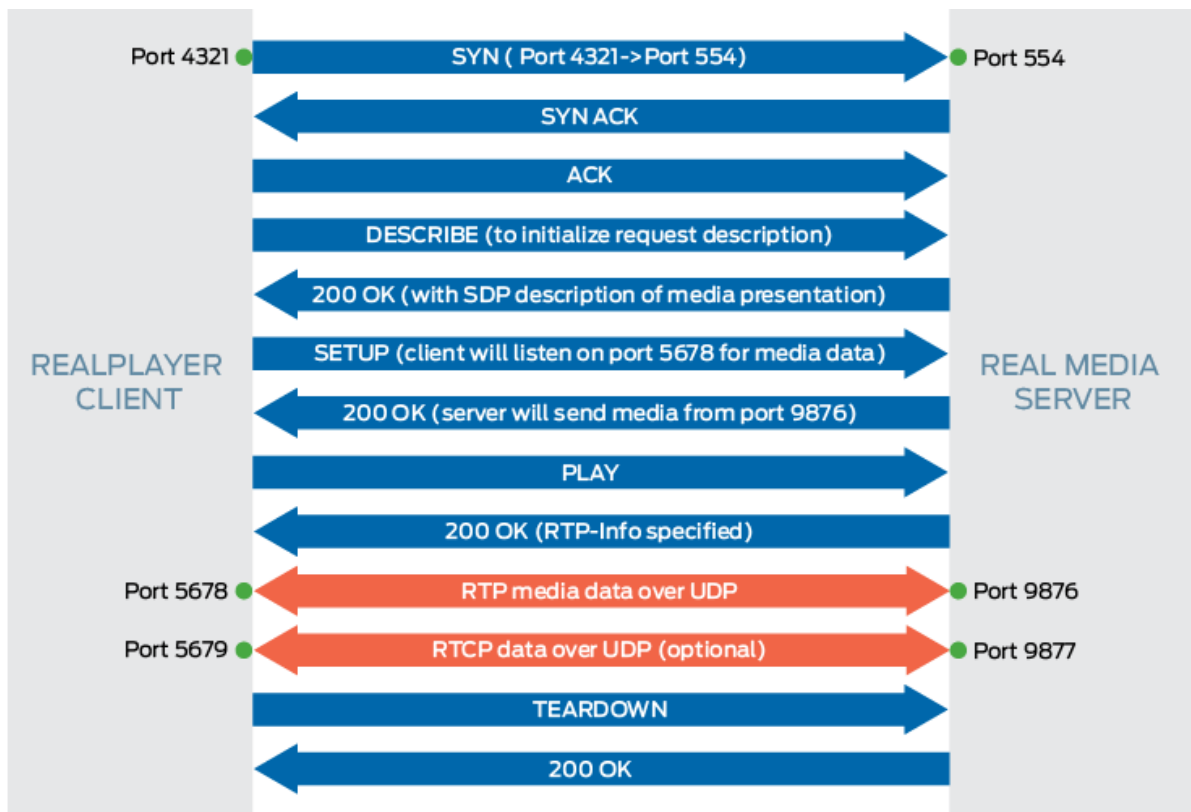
REALPLAYER CLIENT

REAL MEDIA SERVER

Port 4321 SYN ( Port 4321->Port 554) Port 554

SYN ACK

ACK

DESCRIBE (to initialize request description)

200 OK (with SDP description of media presentation)

SETUP (client will listen on port 5678 for media data)

200 OK (server will send media from port 9876)

PLAY

200 OK (RTP-Info specified)

Port 5678 RTP media data over UDP Port 9876

Port 5679 RTCP data over UDP (optional) Port 9877

TEARDOWN

200 OK